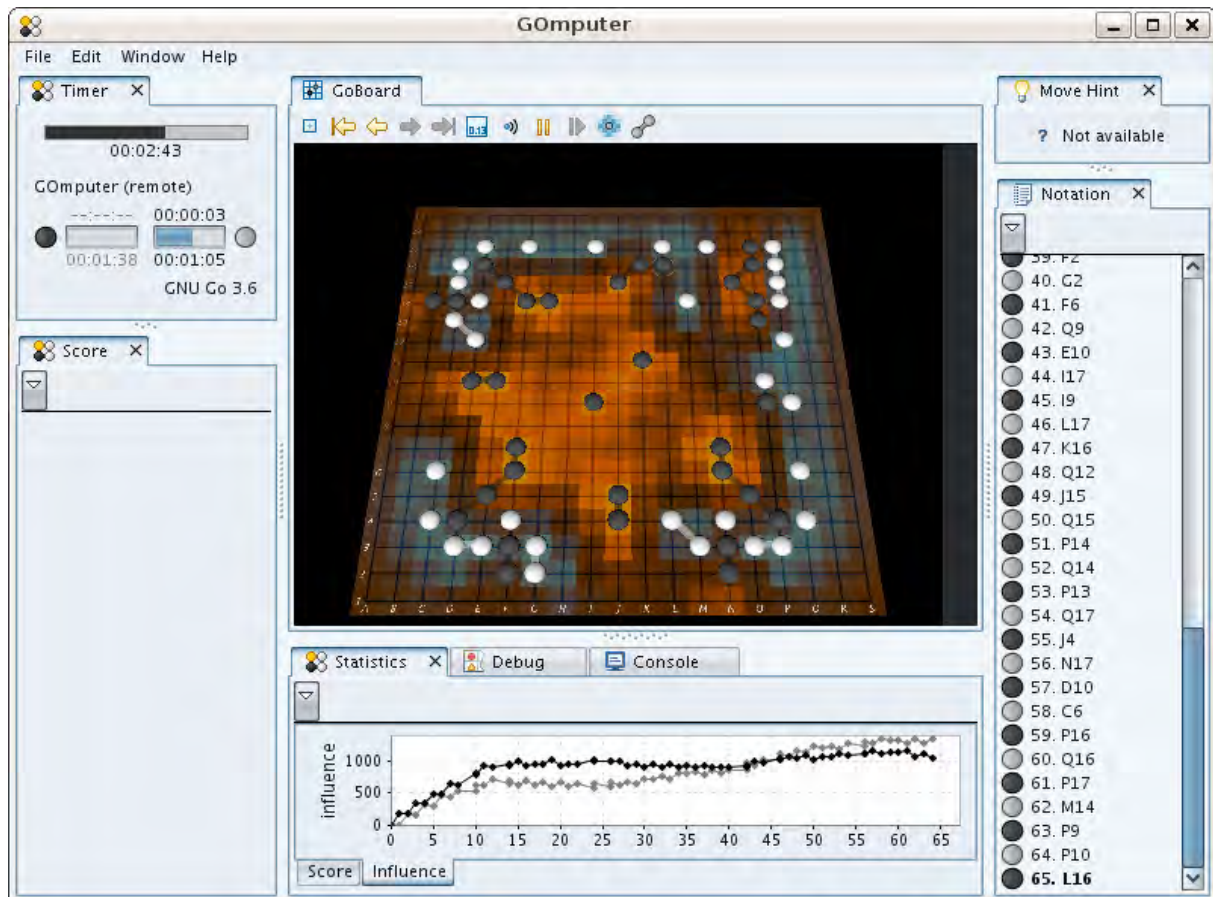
GOmputer

File Edit Window Help

Timer ×

00:02:43

GOmputer (remote)

--:--:-- 00:00:03

00:01:38 00:01:05

GNU Go 3.6

Score ×

GoBoard

0.13

A B C D E F G H J K L M N O P Q R S

Statistics × Debug Console

influence

1000

500

0

0 5 10 15 20 25 30 35 40 45 50 55 60 65

Score Influence

Move Hint ×

? Not available

Notation ×

39. F2
40. G2
41. F6
42. Q9
43. E10
44. I17
45. I9
46. L17
47. K16
48. Q12
49. J15
50. Q15
51. P14
52. Q14
53. P13
54. Q17
55. J4
56. N17
57. D10
58. C6
59. P16
60. Q16
61. P17
62. M14
63. P9
64. P10
65. L16